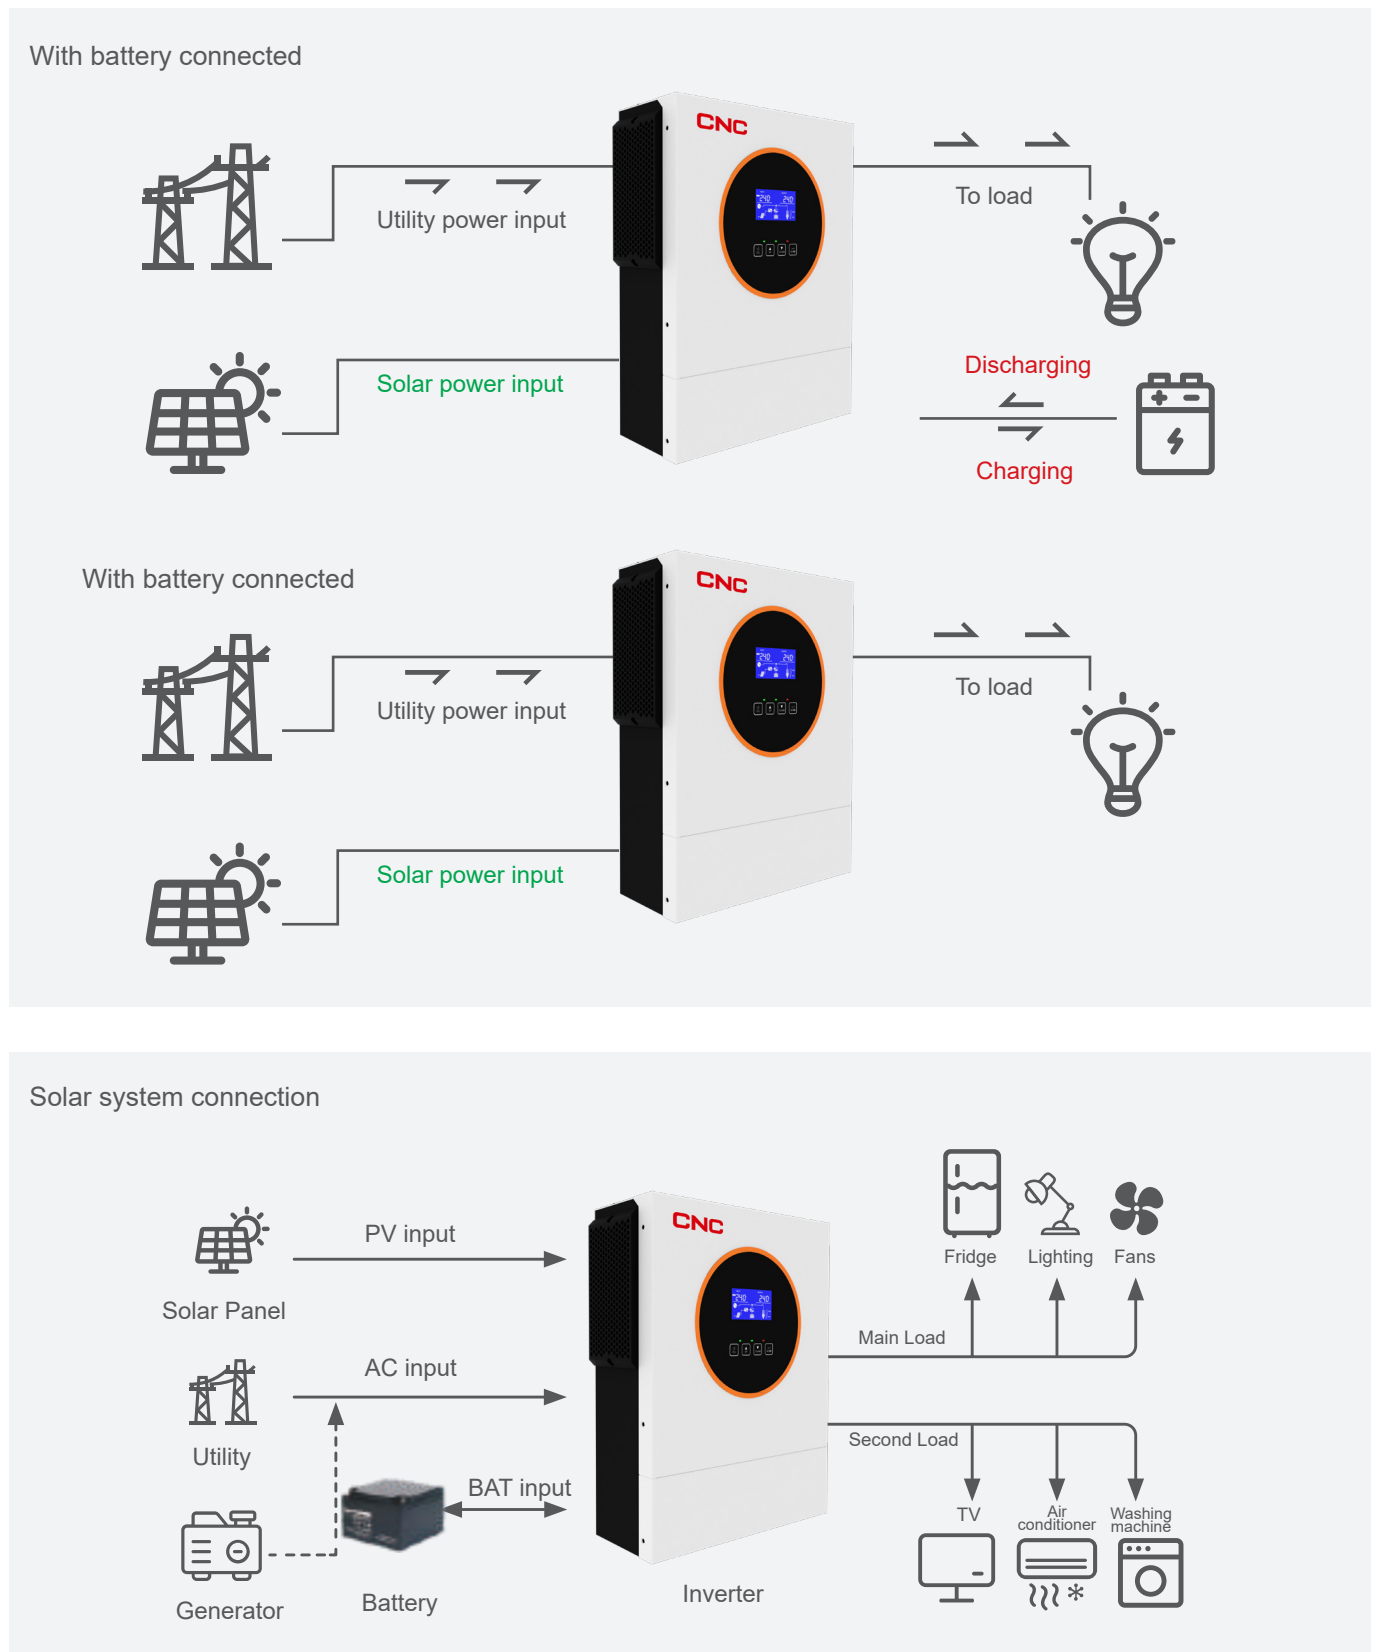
With battery connected

CNC

Utility power input

To load

Solar power input

Discharging

Charging

With battery connected

CNC

Utility power input

To load

Solar power input

Solar system connection

Solar Panel

PV input

CNC

Fridge

Lighting

Fans

Main Load

Utility

AC input

Second Load

BAT input

TV

Air conditioner

Washing machine

Generator

Battery

Inverter